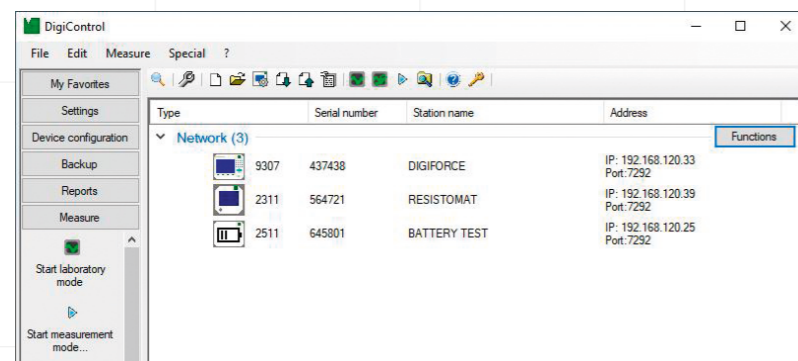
DigiControl

File Edit Measure Special ?

My Favorites
Settings
Device configuration
Backup
Reports
Measure

Start laboratory mode

Start measurement mode...

| Type | Serial number | Station name | Address |
|---|---|---|---|
| Network (3) | | | |
| 9307 | 437438 | DIGIFORCE | IP: 192.168.120.33 Port:7292 |
| 2311 | 564721 | RESISTOMAT | IP: 192.168.120.39 Port:7292 |
| 2511 | 645801 | BATTERY TEST | IP: 192.168.120.25 Port:7292 |

Functions